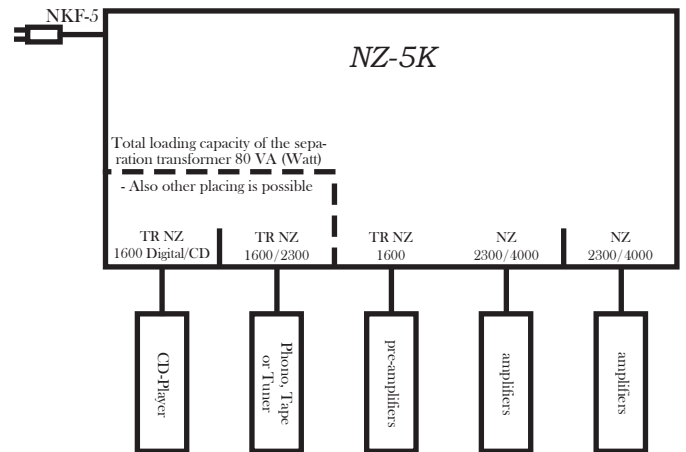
NKF-5

NZ-5K

Total loading capacity of the separation transformer 80 VA (Watt)

- Also other placing is possible

TR NZ
1600 Digital/CD

TR NZ
1600/2300

TR NZ
1600

NZ
2300/4000

NZ
2300/4000

CD-Player

Phono, Tape or Tuner

pre-amplifiers

amplifiers

amplifiers